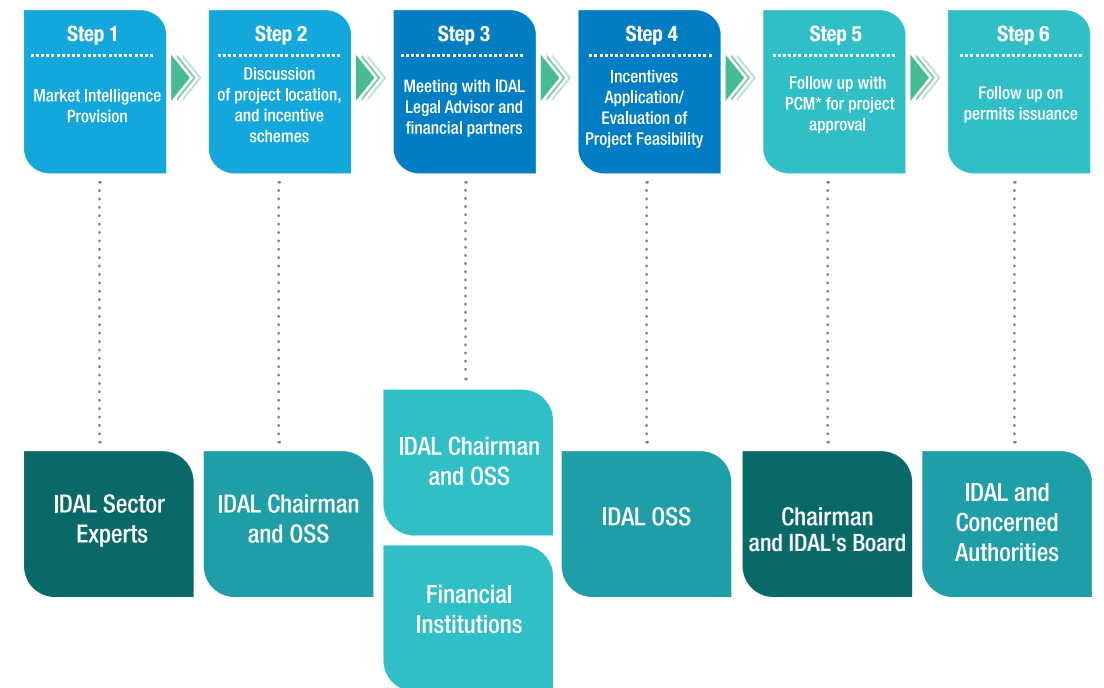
Step 1

Market Intelligence Provision

Step 2

Discussion of project location, and incentive schemes

Step 3

Meeting with IDAL Legal Advisor and financial partners

Step 4

Incentives Application/ Evaluation of Project Feasibility

Step 5

Follow up with PCM* for project approval

Step 6

Follow up on permits issuance

IDAL Sector Experts

IDAL Chairman and OSS

IDAL Chairman and OSS

Financial Institutions

IDAL OSS

Chairman and IDAL's Board

IDAL and Concerned Authorities